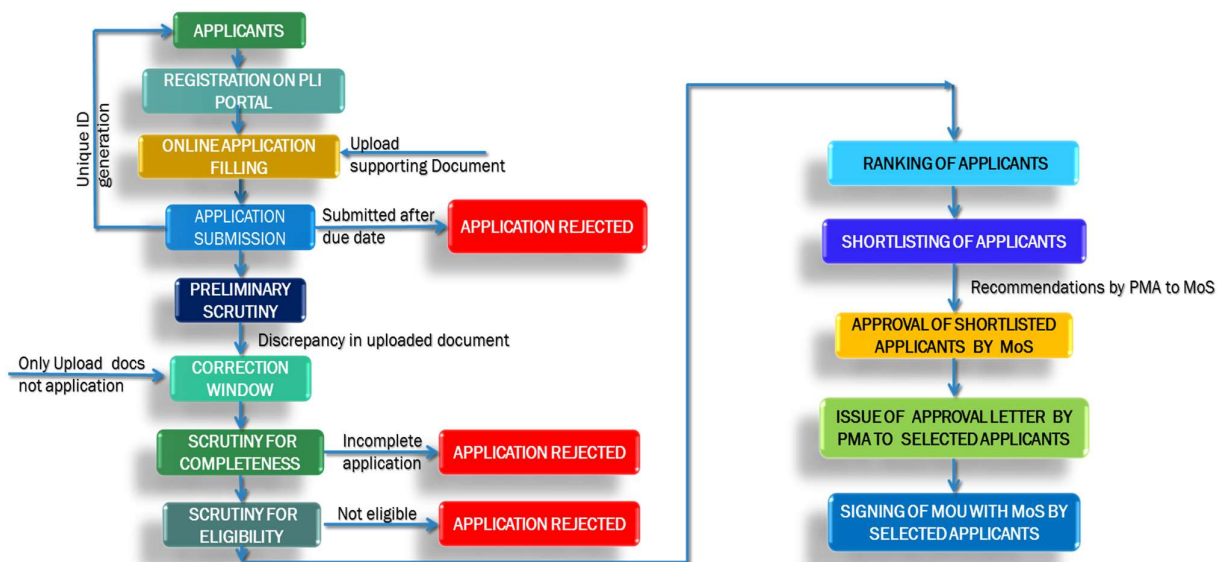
APPLICANTS

Unique ID generation

REGISTRATION ON PLI PORTAL

ONLINE APPLICATION FILLING

Upload supporting Document

APPLICATION SUBMISSION

Submitted after due date

APPLICATION REJECTED

PRELIMINARY SCRUTINY

Discrepancy in uploaded document

Only Upload docs not application

CORRECTION WINDOW

SCRUTINY FOR COMPLETENESS

Incomplete application

APPLICATION REJECTED

SCRUTINY FOR ELIGIBILITY

Not eligible

APPLICATION REJECTED

RANKING OF APPLICANTS

SHORTLISTING OF APPLICANTS

Recommendations by PMA to MoS

APPROVAL OF SHORTLISTED APPLICANTS BY MoS

ISSUE OF APPROVAL LETTER BY PMA TO SELECTED APPLICANTS

SIGNING OF MOU WITH MoS BY SELECTED APPLICANTS